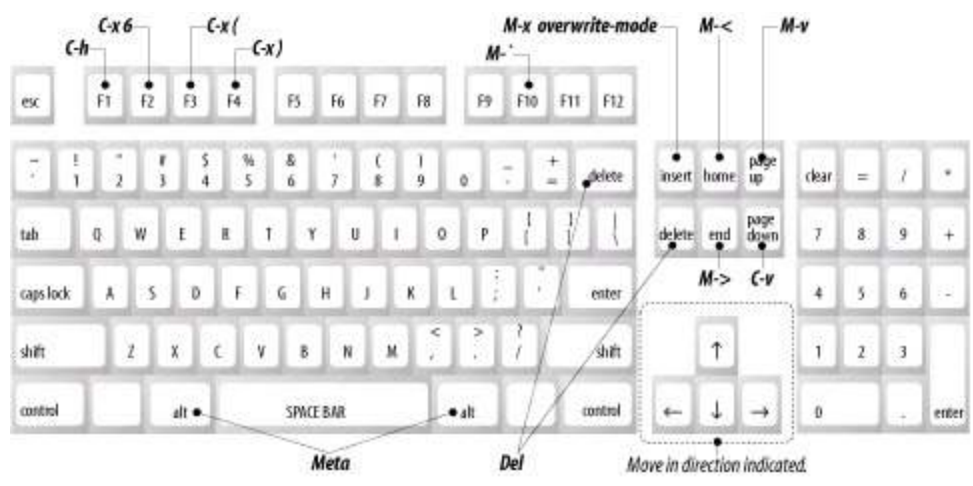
C-h
C-x 6
C-x (
C-x )
M-`
M-x overwrite-mode
M-<
M-v

esc F1 F2 F3 F4 F5 F6 F7 F8 F9 F10 F11 F12

~ ` ! 1 " 2 # 3 $ 4 % 5 & 6 ' 7 ( 8 ) 9 0 _ - + = delete
insert home page up
clear = / *

tab Q W E R T Y U I O P [ { ] } | \
delete end page down
7 8 9 +

M-> C-v

caps lock A S D F G H J K L : ; " ' enter
4 5 6 -

shift Z X C V B N M < , > . ? / shift
↑
1 2 3

control alt SPACE BAR alt control
← ↓ →
0 . enter

Meta
Del
Move in direction indicated.